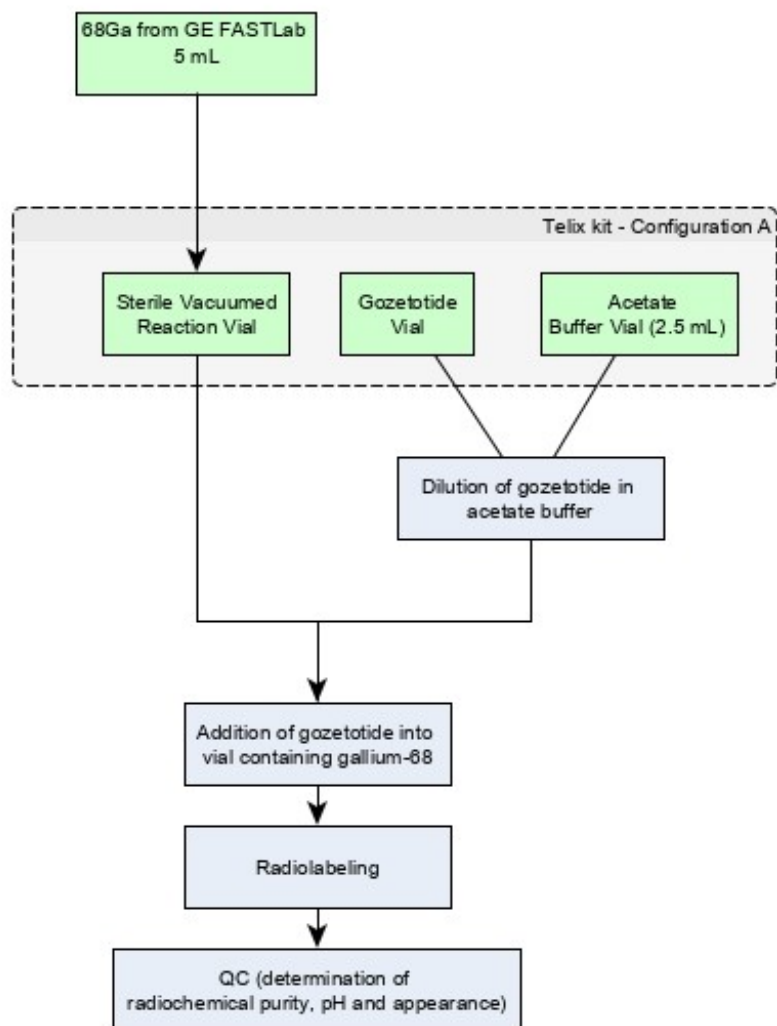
68Ga from GE FASTLab
5 mL

Telix kit - Configuration A

Sterile Vacuumed Reaction Vial

Gozetotide Vial

Acetate Buffer Vial (2.5 mL)

Dilution of gozetotide in acetate buffer

Addition of gozetotide into vial containing gallium-68

Radiolabeling

QC (determination of radiochemical purity, pH and appearance)